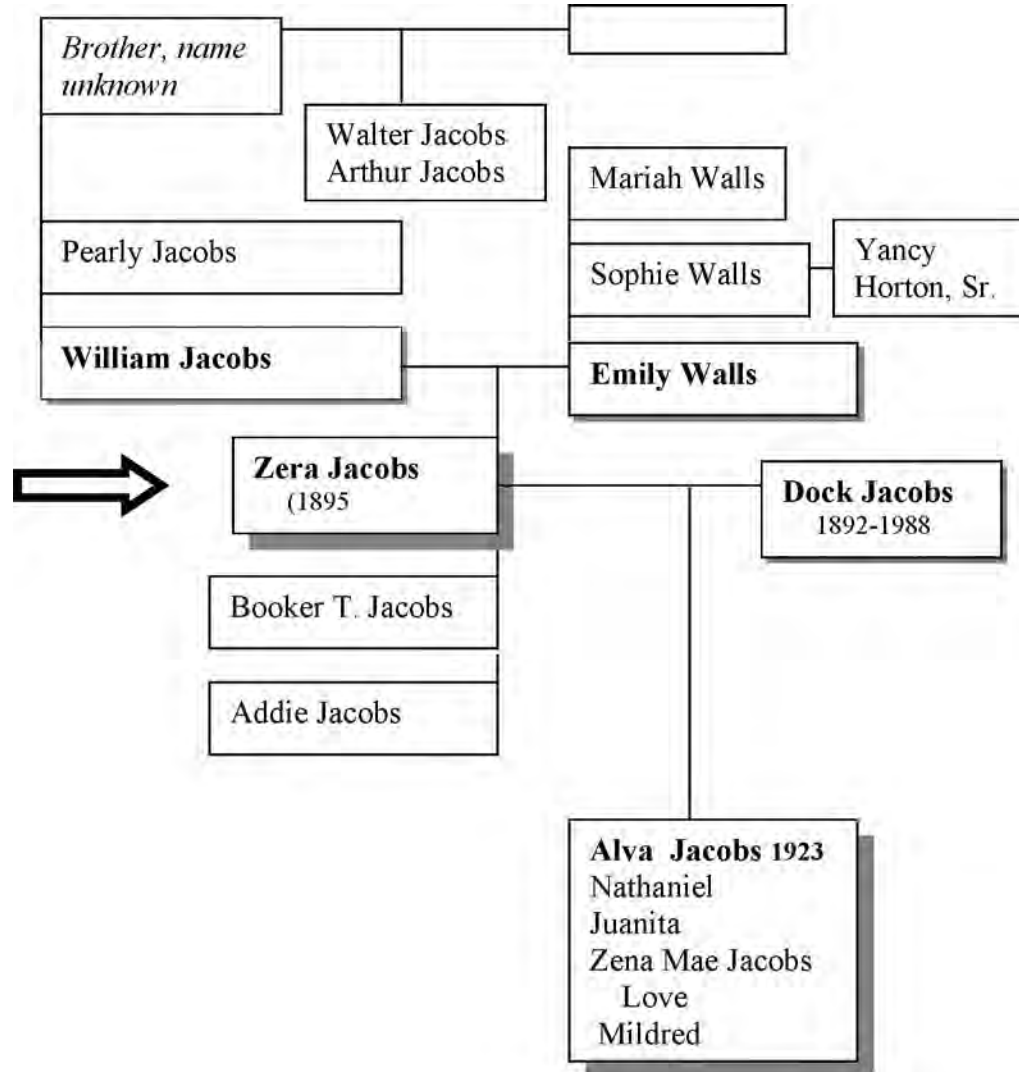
Brother, name unknown

Walter Jacobs
Arthur Jacobs

Mariah Walls

Pearly Jacobs

Sophie Walls

Yancy Horton, Sr.

William Jacobs

Emily Walls

Zera Jacobs
(1895

Dock Jacobs
1892-1988

Booker T. Jacobs

Addie Jacobs

Alva Jacobs 1923
Nathaniel
Juanita
Zena Mae Jacobs
Love
Mildred